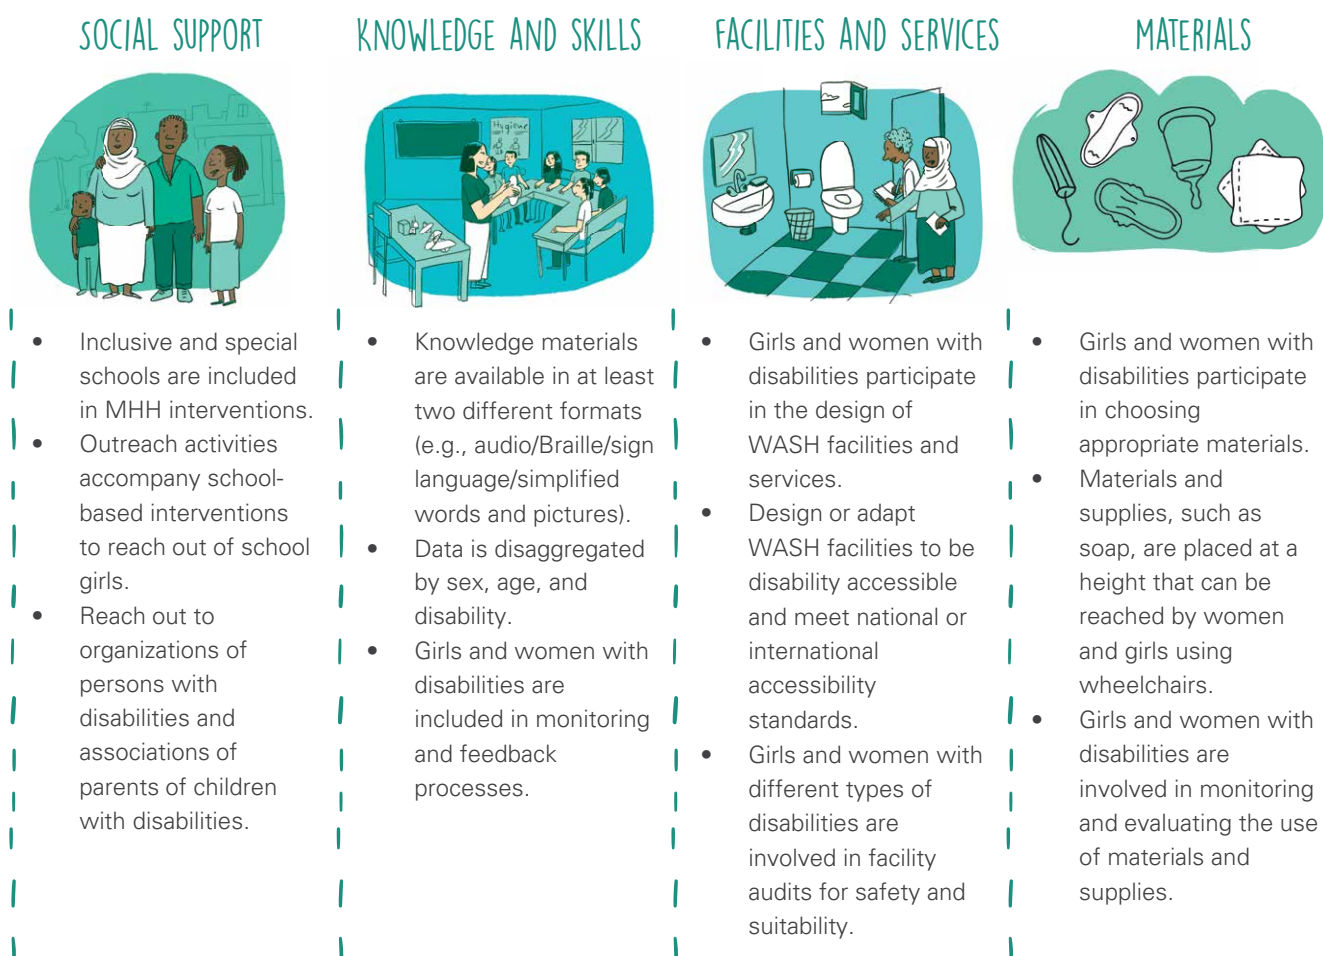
SOCIAL SUPPORT

- Inclusive and special schools are included in MHH interventions.
- Outreach activities accompany school-based interventions to reach out of school girls.
- Reach out to organizations of persons with disabilities and associations of parents of children with disabilities.

KNOWLEDGE AND SKILLS

Hygiene

- Knowledge materials are available in at least two different formats (e.g., audio/Braille/sign language/simplified words and pictures).
- Data is disaggregated by sex, age, and disability.
- Girls and women with disabilities are included in monitoring and feedback processes.

FACILITIES AND SERVICES

- Girls and women with disabilities participate in the design of WASH facilities and services.
- Design or adapt WASH facilities to be disability accessible and meet national or international accessibility standards.
- Girls and women with different types of disabilities are involved in facility audits for safety and suitability.

MATERIALS

- Girls and women with disabilities participate in choosing appropriate materials.
- Materials and supplies, such as soap, are placed at a height that can be reached by women and girls using wheelchairs.
- Girls and women with disabilities are involved in monitoring and evaluating the use of materials and supplies.